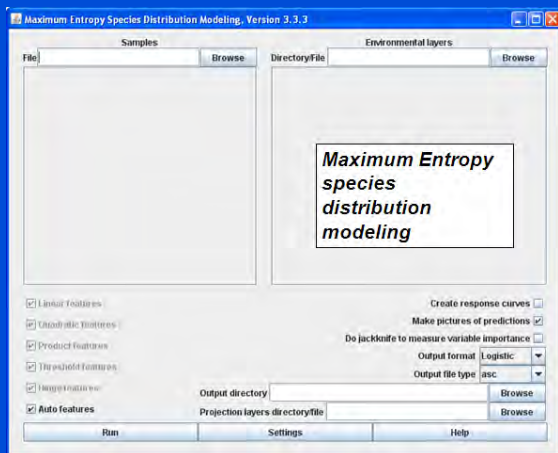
Maximum Entropy Species Distribution Modeling, Version 3.3.3

Samples

File Browse

Environmental layers

Directory/File Browse

Maximum Entropy species distribution modeling

Linear features

Quadratic features

Product features

Threshold features

Hinge features

Auto features

Create response curves

Make pictures of predictions

Do jackknife to measure variable importance

Output format Logistic

Output file type asc

Output directory Browse

Projection layers directory/file Browse

Run

Settings

Help